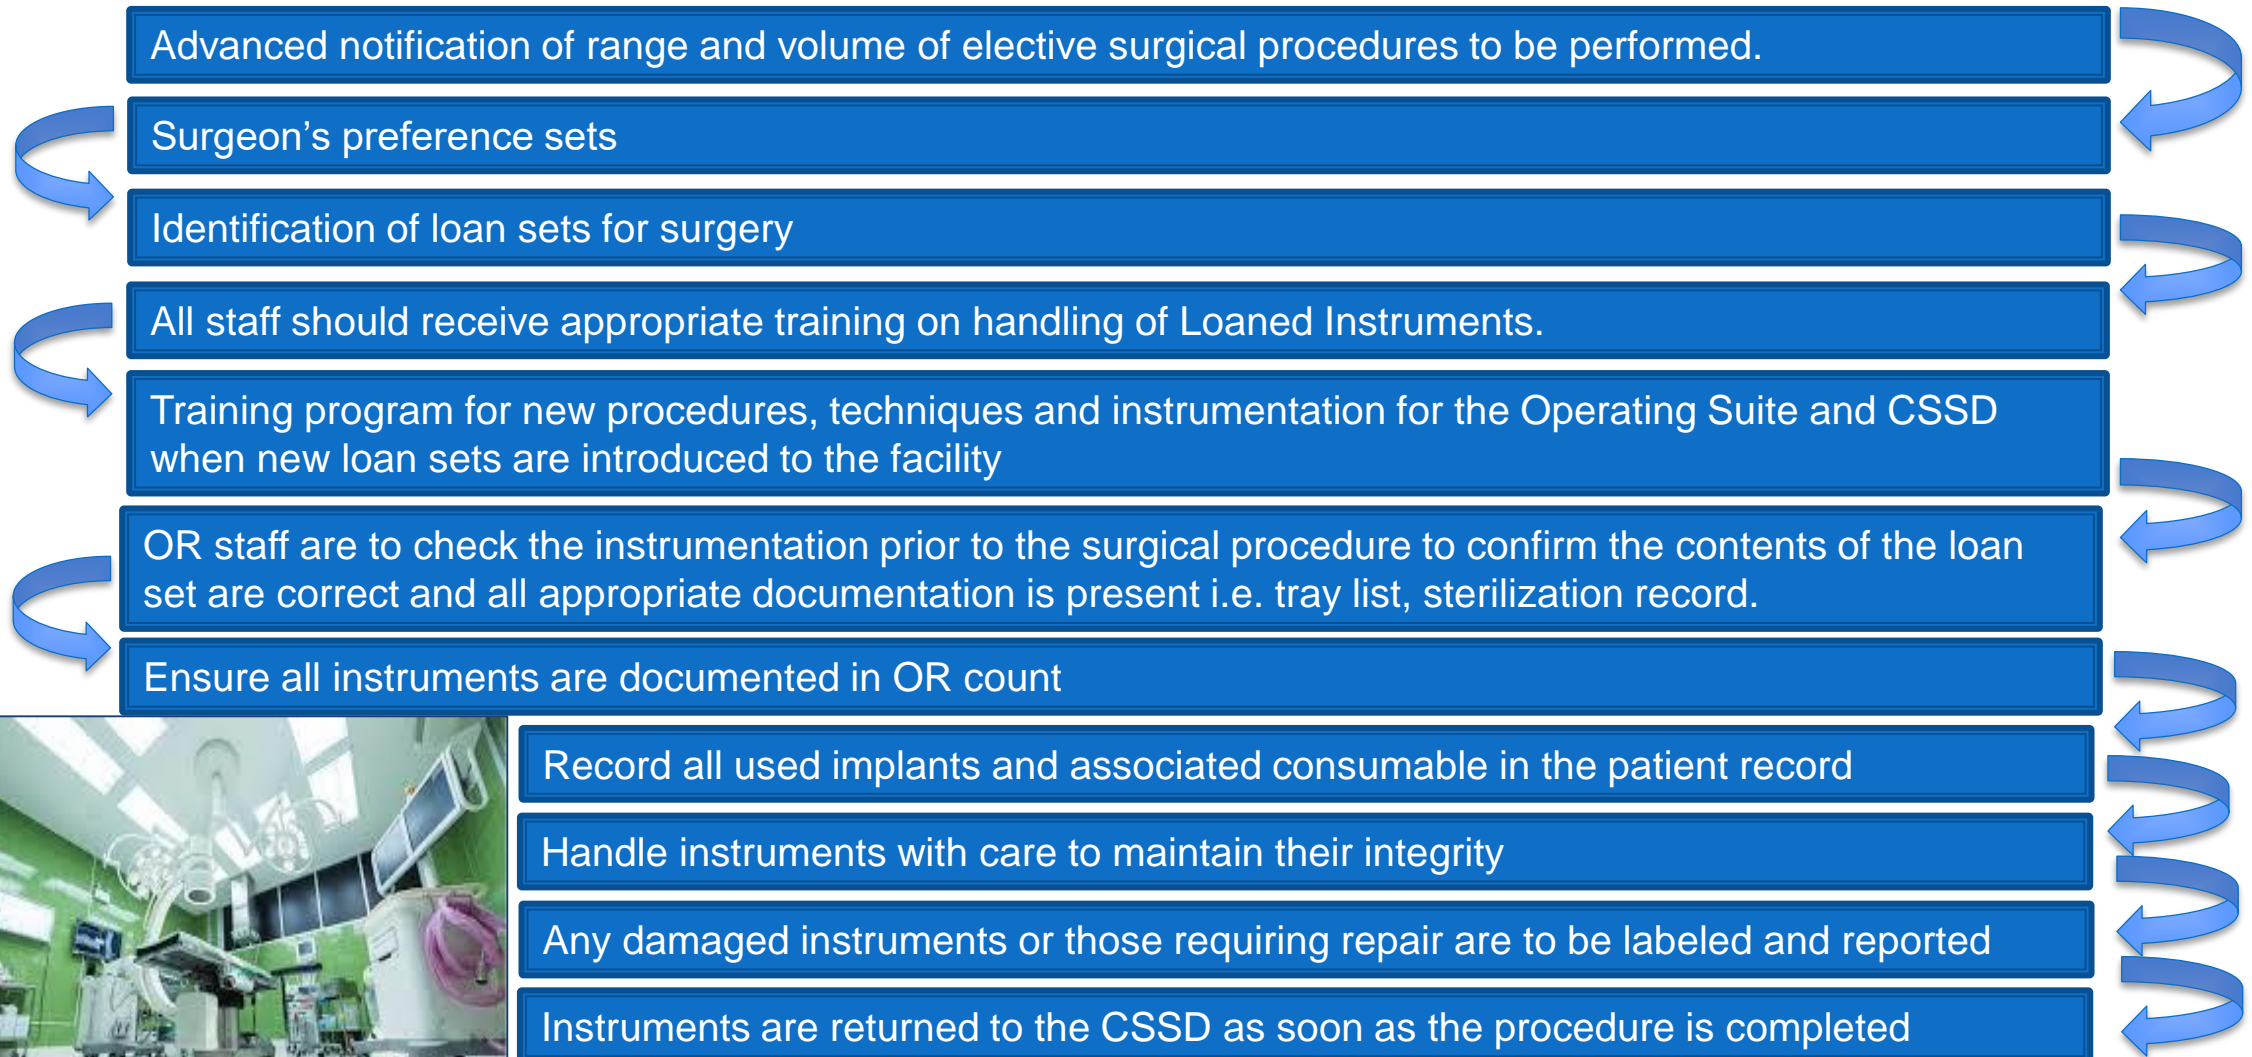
Advanced notification of range and volume of elective surgical procedures to be performed.

Surgeon’s preference sets

Identification of loan sets for surgery

All staff should receive appropriate training on handling of Loaned Instruments.

Training program for new procedures, techniques and instrumentation for the Operating Suite and CSSD when new loan sets are introduced to the facility

OR staff are to check the instrumentation prior to the surgical procedure to confirm the contents of the loan set are correct and all appropriate documentation is present i.e. tray list, sterilization record.

Ensure all instruments are documented in OR count

Record all used implants and associated consumable in the patient record

Handle instruments with care to maintain their integrity

Any damaged instruments or those requiring repair are to be labeled and reported

Instruments are returned to the CSSD as soon as the procedure is completed